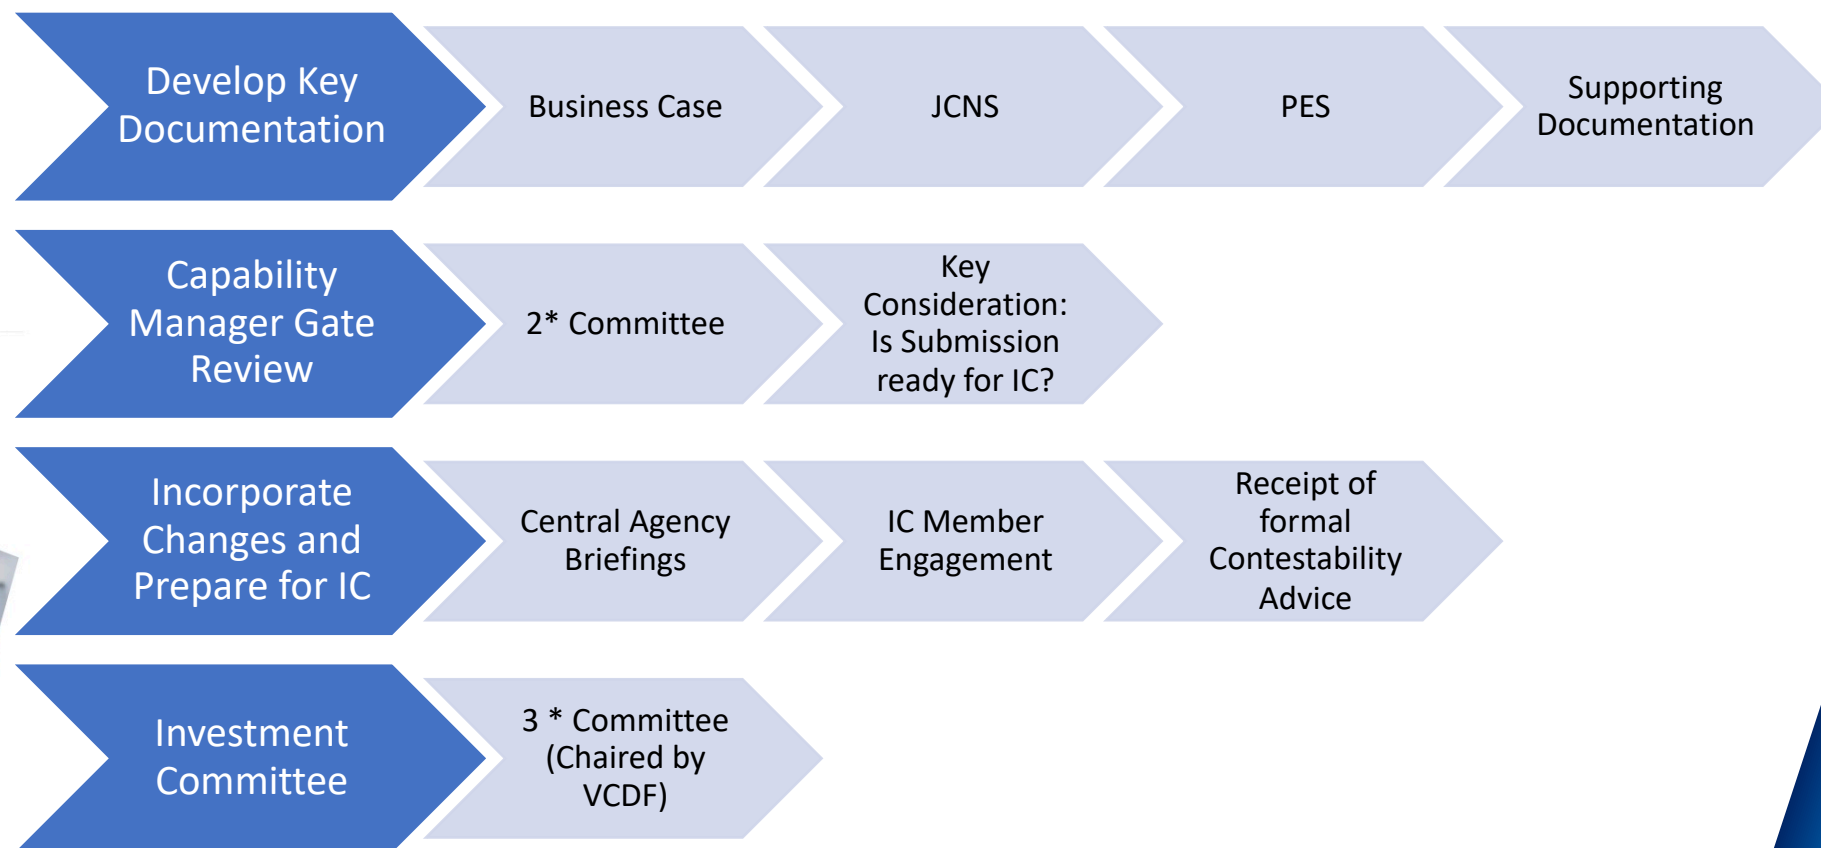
Develop Key Documentation

Business Case

JCNS

PES

Supporting Documentation

Capability Manager Gate Review

2* Committee

Key Consideration: Is Submission ready for IC?

Incorporate Changes and Prepare for IC

Central Agency Briefings

IC Member Engagement

Receipt of formal Contestability Advice

Investment Committee

3 * Committee (Chaired by VCDF)